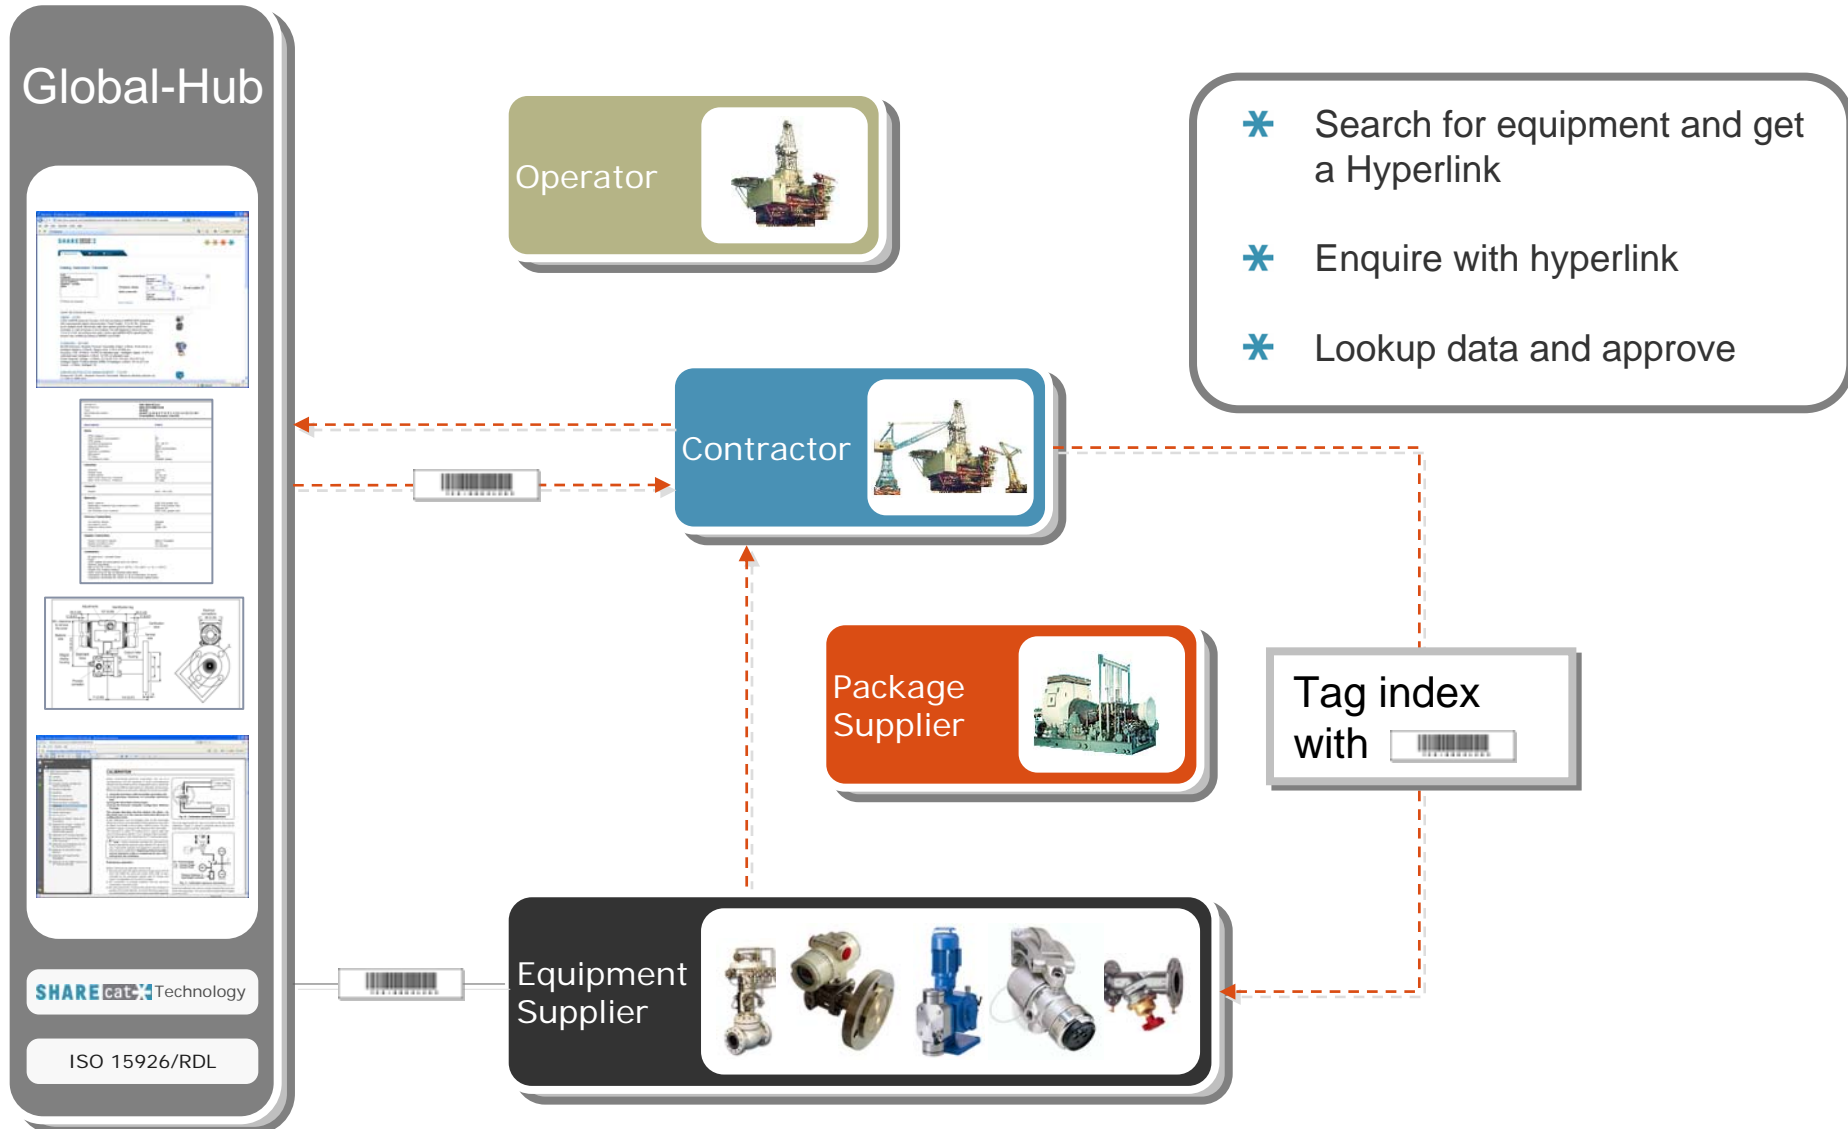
Global-Hub

SHARE cat Technology

ISO 15926/RDL

Operator

Contractor

Package Supplier

Equipment Supplier

* Search for equipment and get a Hyperlink

* Enquire with hyperlink

* Lookup data and approve

Tag index with